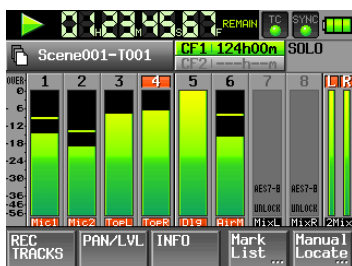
01234567 REMAIN TC SYNC

Scene001-T001 CF1 124h00m SOLO

CF2 ---h--m

OVER 0 -6 -12 -18 -24 -30 -36 -48 -56

1 2 3 4 5 6 7 8 L R

AES7-8 UNLOCK

AES7-8 UNLOCK

Mic1 Mic2 TopL TopR D19 AirM MixL MixR 2Mix

REC TRACKS

PAN/LVL

INFO

Mark List

Manual Locate